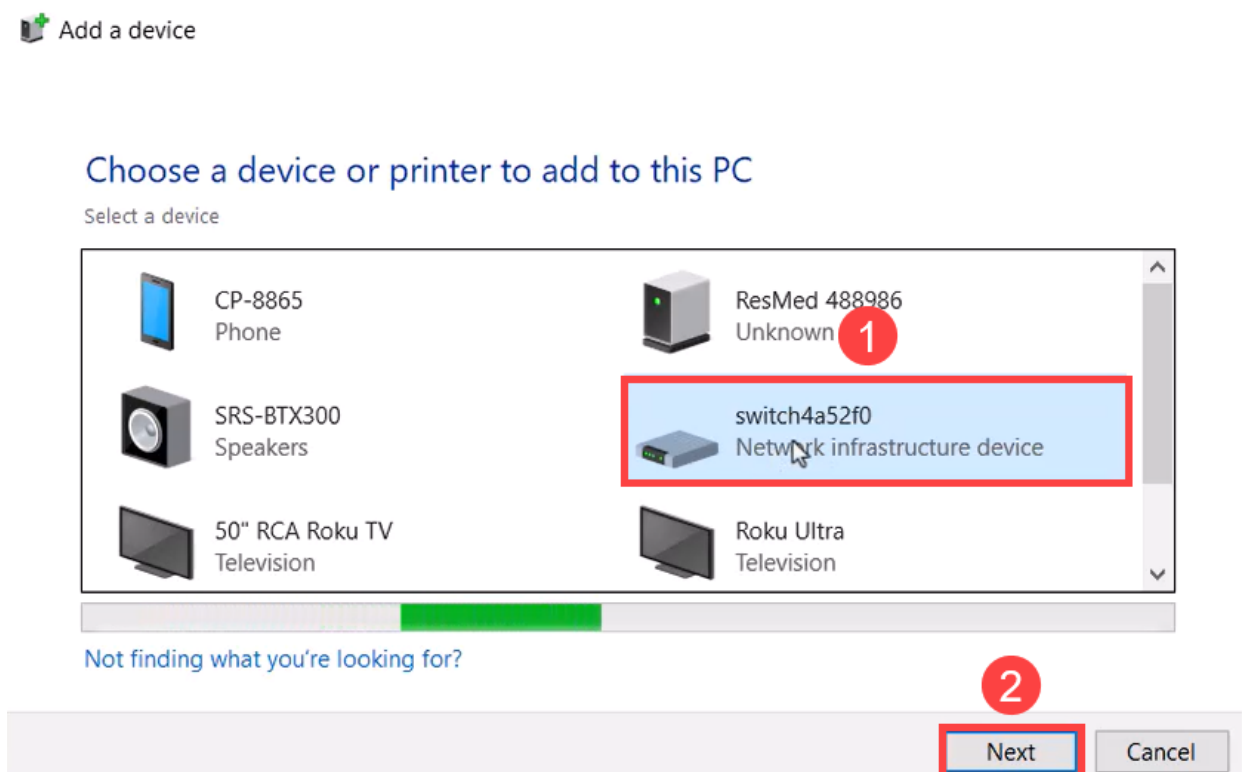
Add a device

Choose a device or printer to add to this PC

Select a device

CP-8865
Phone

ResMed 488986
Unknown

1

SRS-BTX300
Speakers

switch4a52f0
Network infrastructure device

50" RCA Roku TV
Television

Roku Ultra
Television

Not finding what you're looking for?

2

Next

Cancel